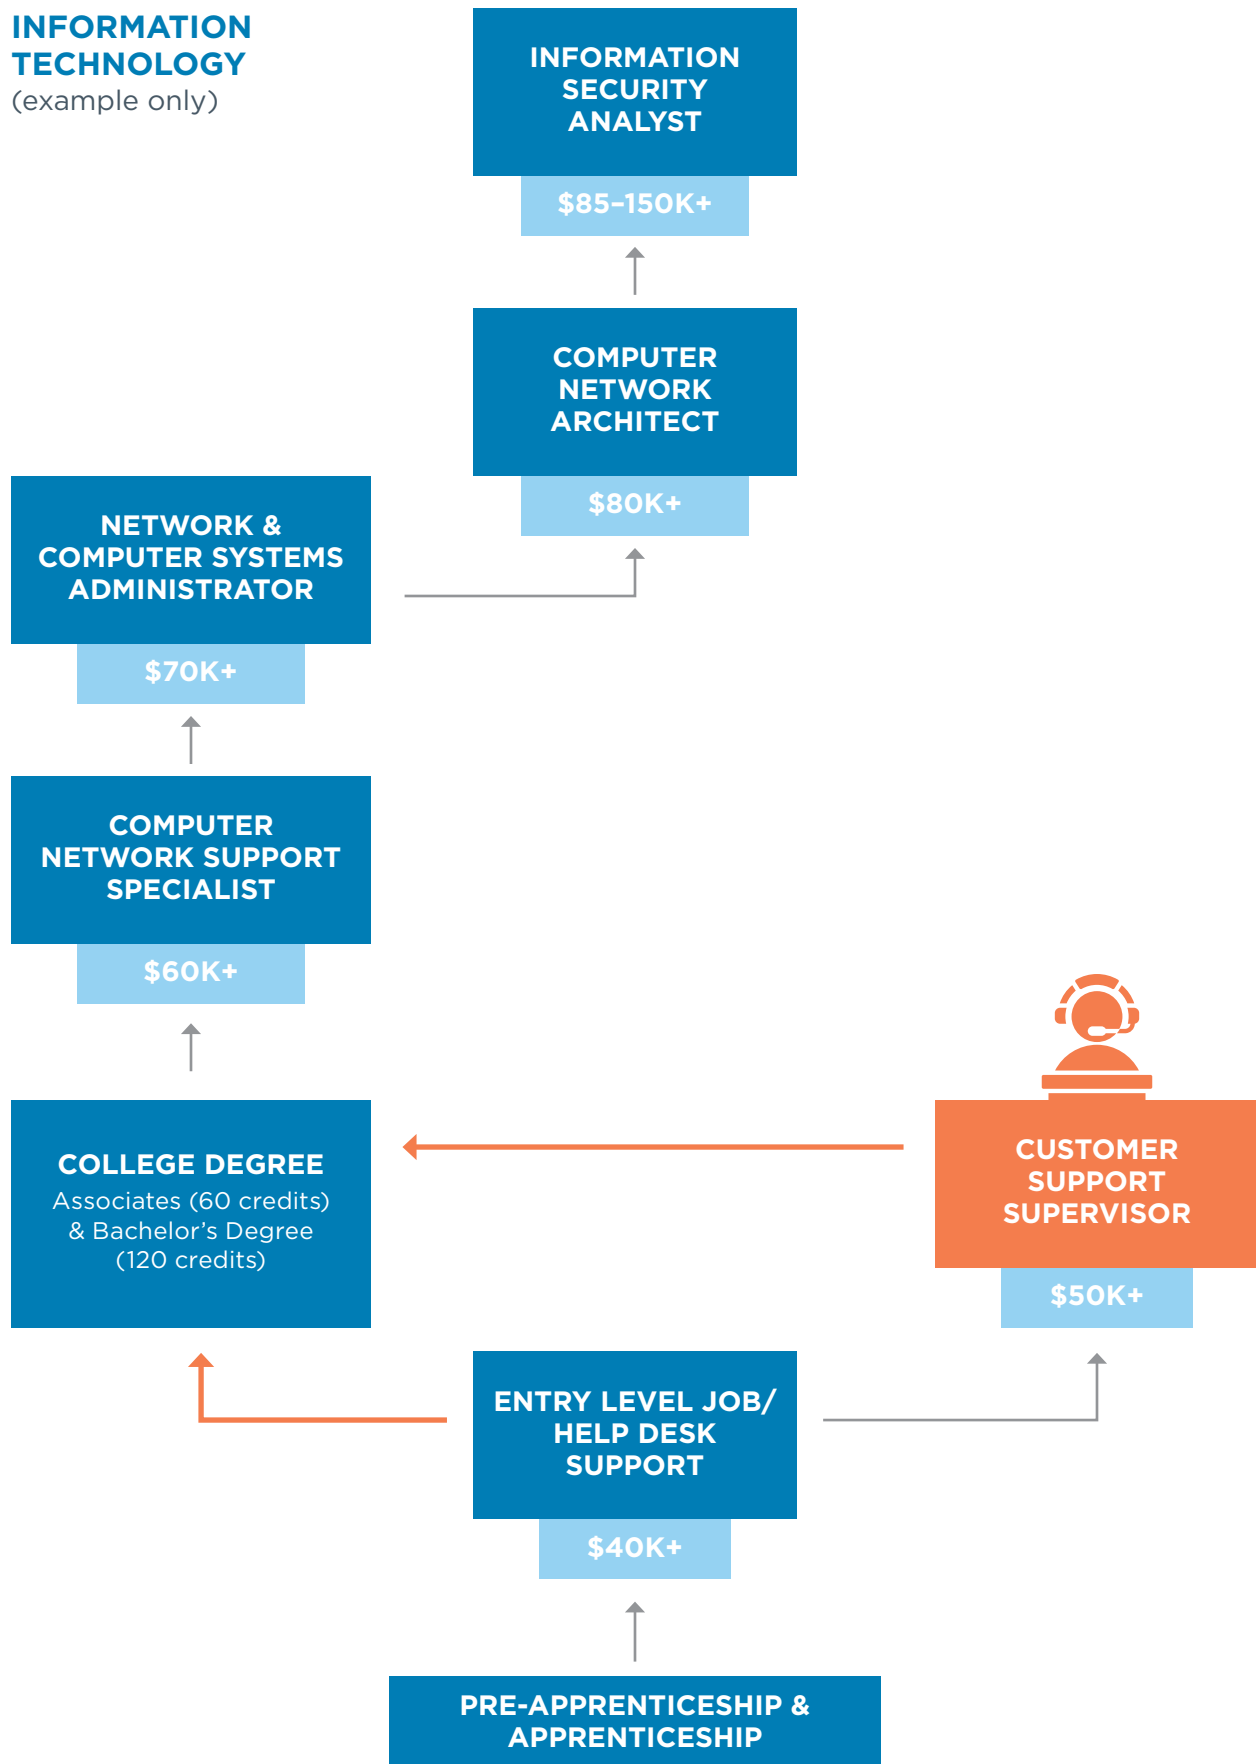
INFORMATION TECHNOLOGY
(example only)

INFORMATION SECURITY ANALYST
$85-150K+

COMPUTER NETWORK ARCHITECT
$80K+

NETWORK & COMPUTER SYSTEMS ADMINISTRATOR
$70K+

COMPUTER NETWORK SUPPORT SPECIALIST
$60K+

COLLEGE DEGREE
Associates (60 credits) & Bachelor's Degree (120 credits)

CUSTOMER SUPPORT SUPERVISOR
$50K+

ENTRY LEVEL JOB/ HELP DESK SUPPORT
$40K+

PRE-APPRENTICESHIP & APPRENTICESHIP